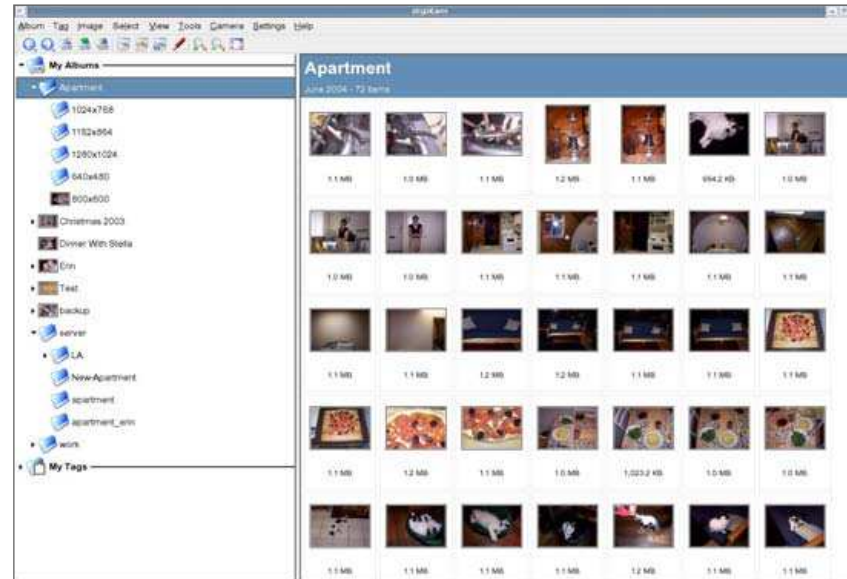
digiKam

Album Tag Image Select View Tools Camera Settings Help

My Albums
Apartment
1024x768
1152x864
1280x1024
640x480
800x600
Christmas 2003
Dinner With Stella
Erin
Test
backup
server
LA
New-Apartment
apartment
apartment_erin
work
My Tags

Apartment
June 2004 - 72 Items

1.1 MB
1.0 MB
1.1 MB
1.2 MB
1.1 MB
694.2 KB
1.0 MB
1.0 MB
1.0 MB
1.1 MB
1.1 MB
1.1 MB
1.1 MB
1.1 MB
1.1 MB
1.1 MB
1.2 MB
1.2 MB
1.1 MB
1.1 MB
1.1 MB
1.1 MB
1.2 MB
1.1 MB
1.0 MB
1,023.2 KB
1.0 MB
1.0 MB
1.1 MB
1.1 MB
1.1 MB
1.1 MB
1.2 MB
1.1 MB
1.1 MB